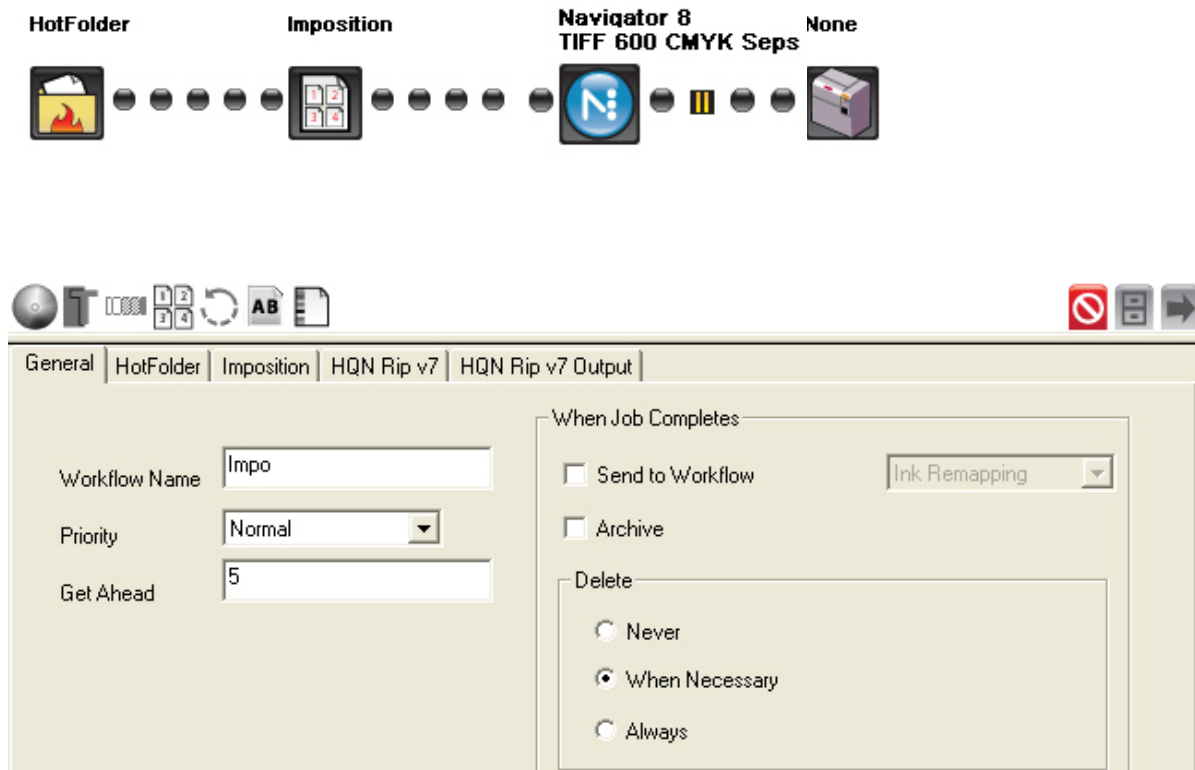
HotFolder

Imposition

Navigator 8
TIFF 600 CMYK Seps

None

1 2
3 4

AB

General | HotFolder | Imposition | HQN Rip v7 | HQN Rip v7 Output

Workflow Name Impo

Priority Normal

Get Ahead 5

When Job Completes

Send to Workflow Ink Remapping

Archive

Delete

Never

When Necessary

Always